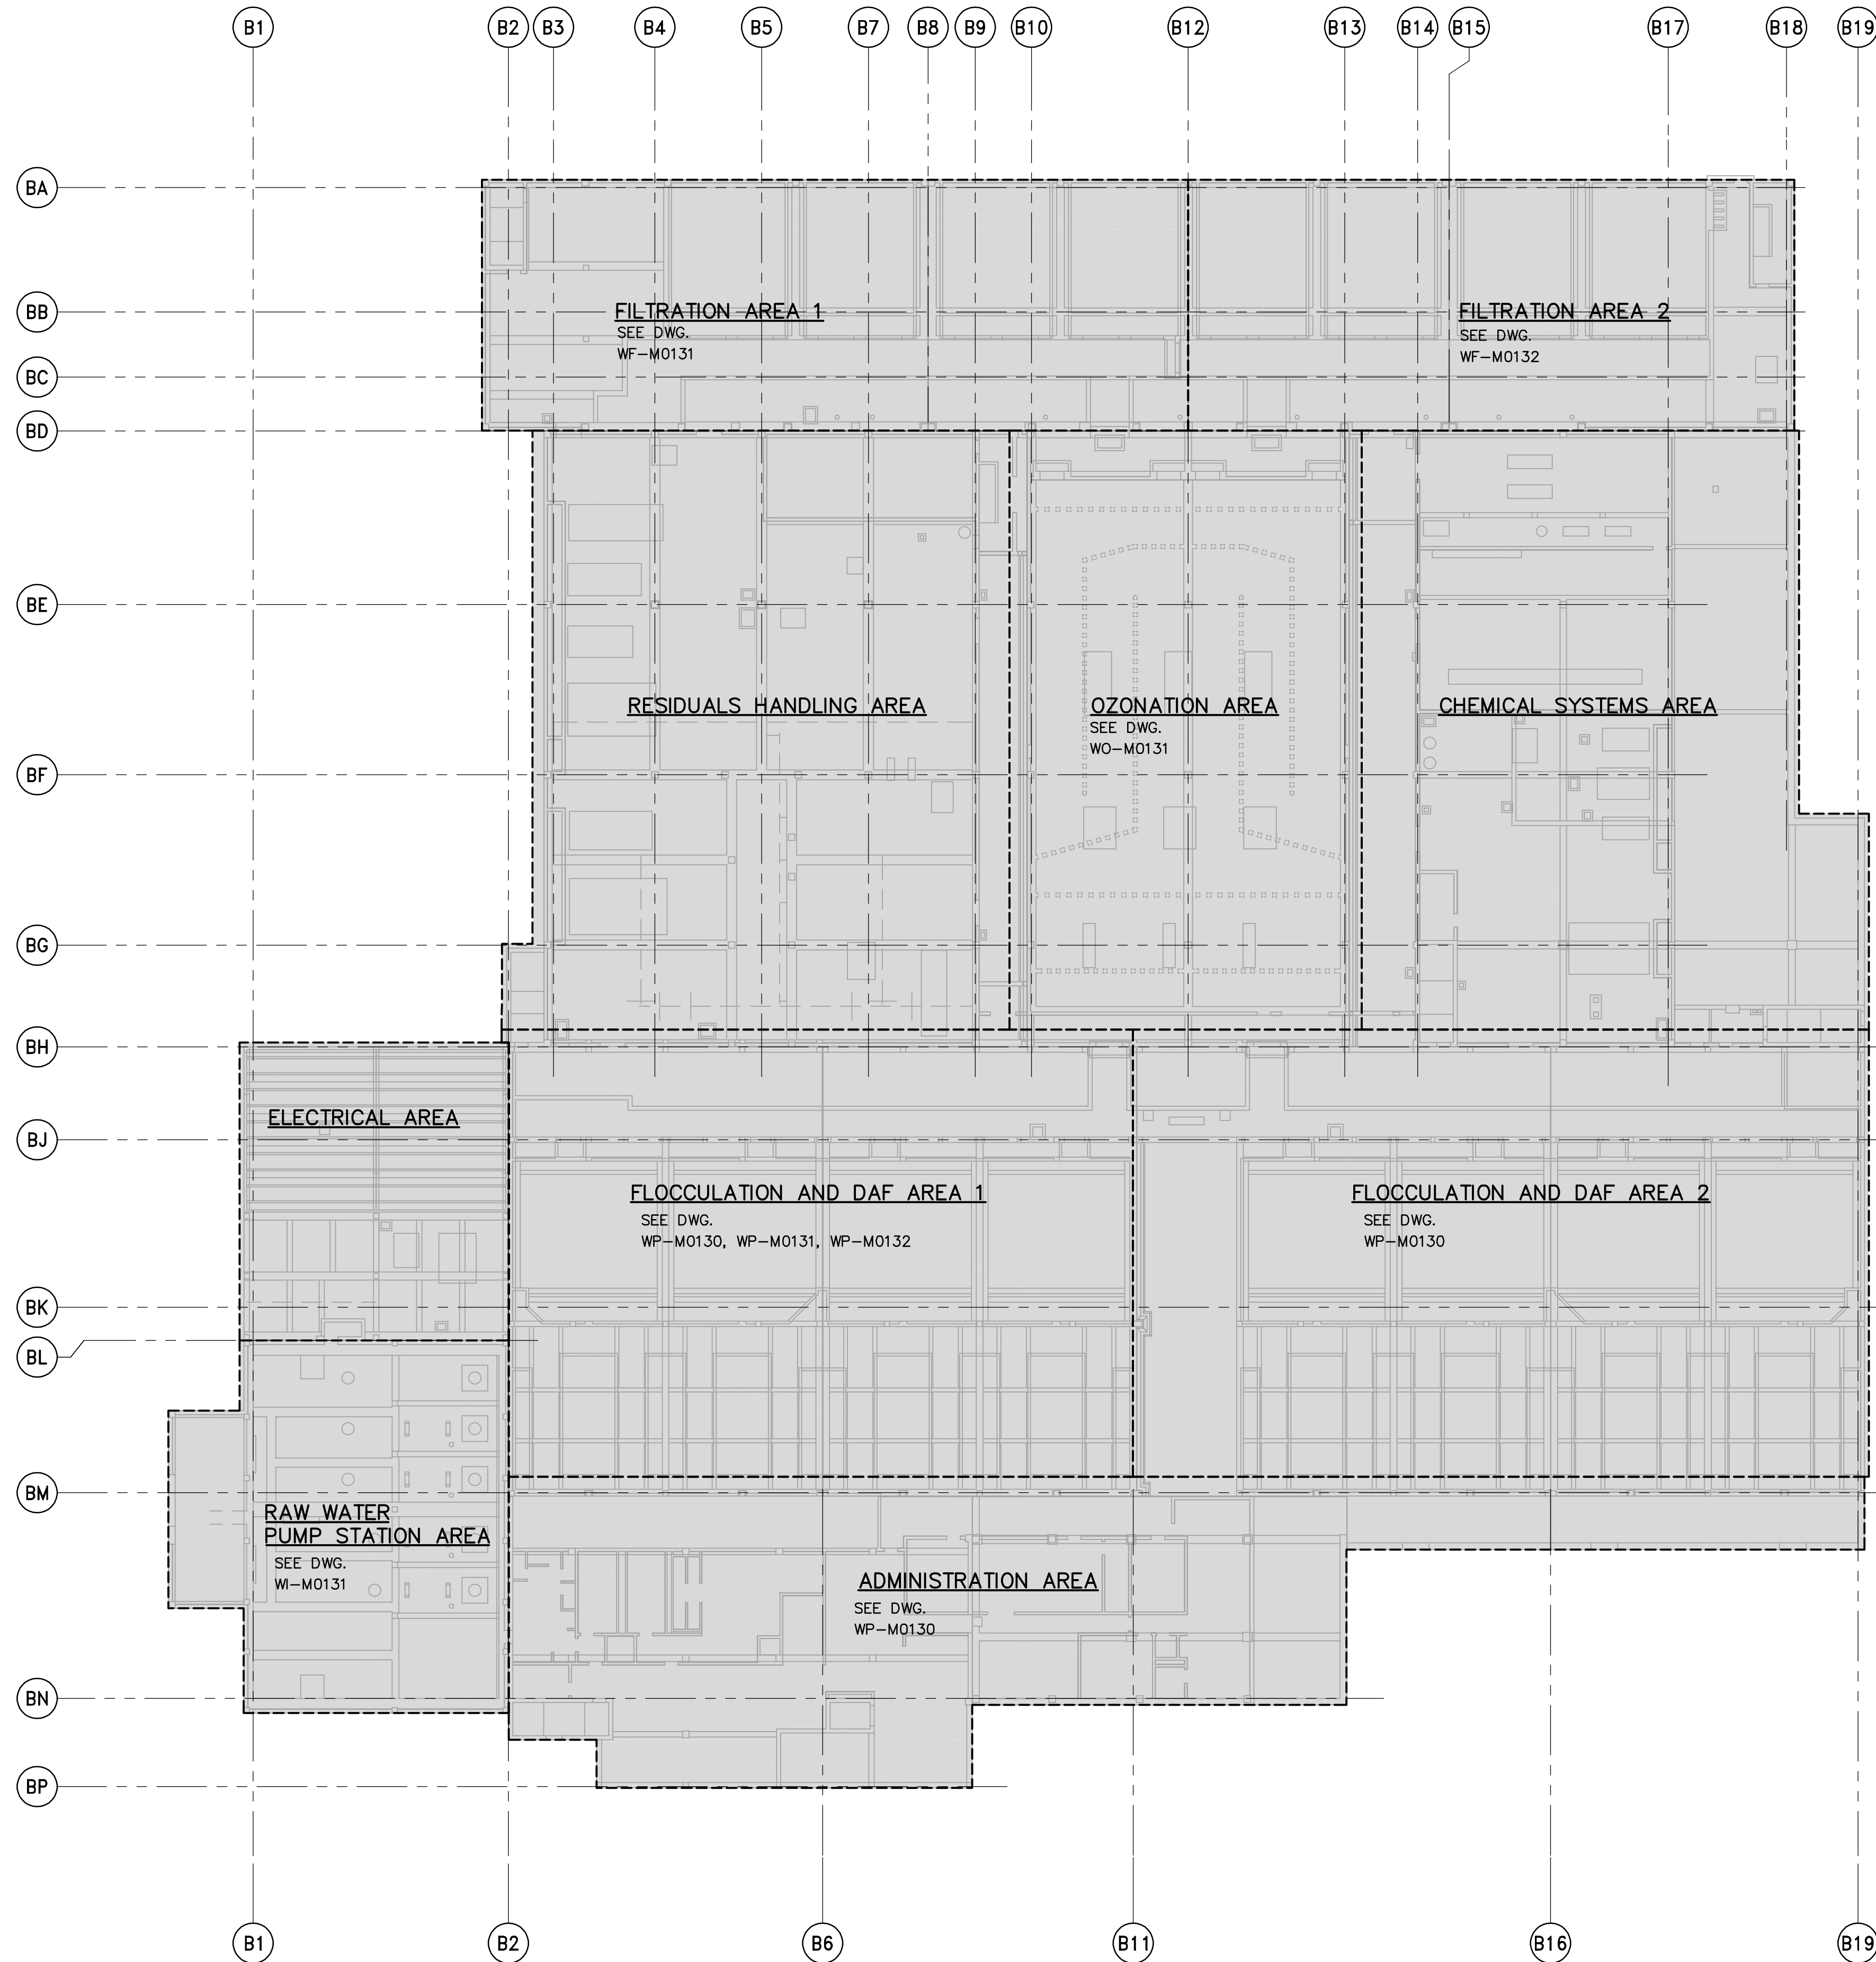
B1 B2 B3 B4 B5 B7 B8 B9 B10 B12 B13 B14 B15 B17 B18 B19

BA
BB
BC
BD
BE
BF
BG
BH
BJ
BK
BL
BM
BN
BP

FILTRATION AREA 1
SEE DWG.
WF-M0131

FILTRATION AREA 2
SEE DWG.
WF-M0132

RESIDUALS HANDLING AREA

OZONATION AREA
SEE DWG.
WO-M0131

CHEMICAL SYSTEMS AREA

ELECTRICAL AREA

FLOCCULATION AND DAF AREA 1
SEE DWG.
WP-M0130, WP-M0131, WP-M0132

FLOCCULATION AND DAF AREA 2
SEE DWG.
WP-M0130

RAW WATER
PUMP STATION AREA
SEE DWG.
WI-M0131

ADMINISTRATION AREA
SEE DWG.
WP-M0130

B1 B2 B6 B11 B16 B19